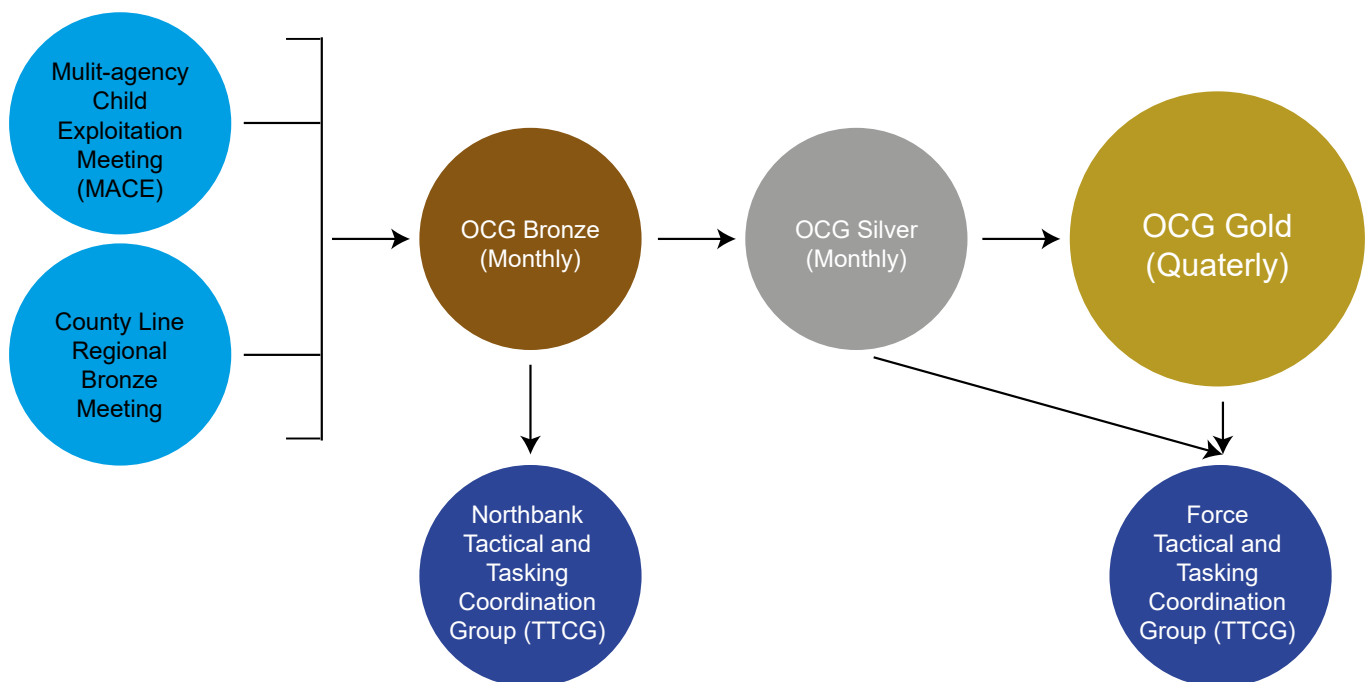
Mulit-agency Child Exploitation Meeting (MACE)

County Line Regional Bronze Meeting

OCG Bronze (Monthly)

OCG Silver (Monthly)

OCG Gold (Quaterly)

Northbank Tactical and Tasking Coordination Group (TTCG)

Force Tactical and Tasking Coordination Group (TTCG)